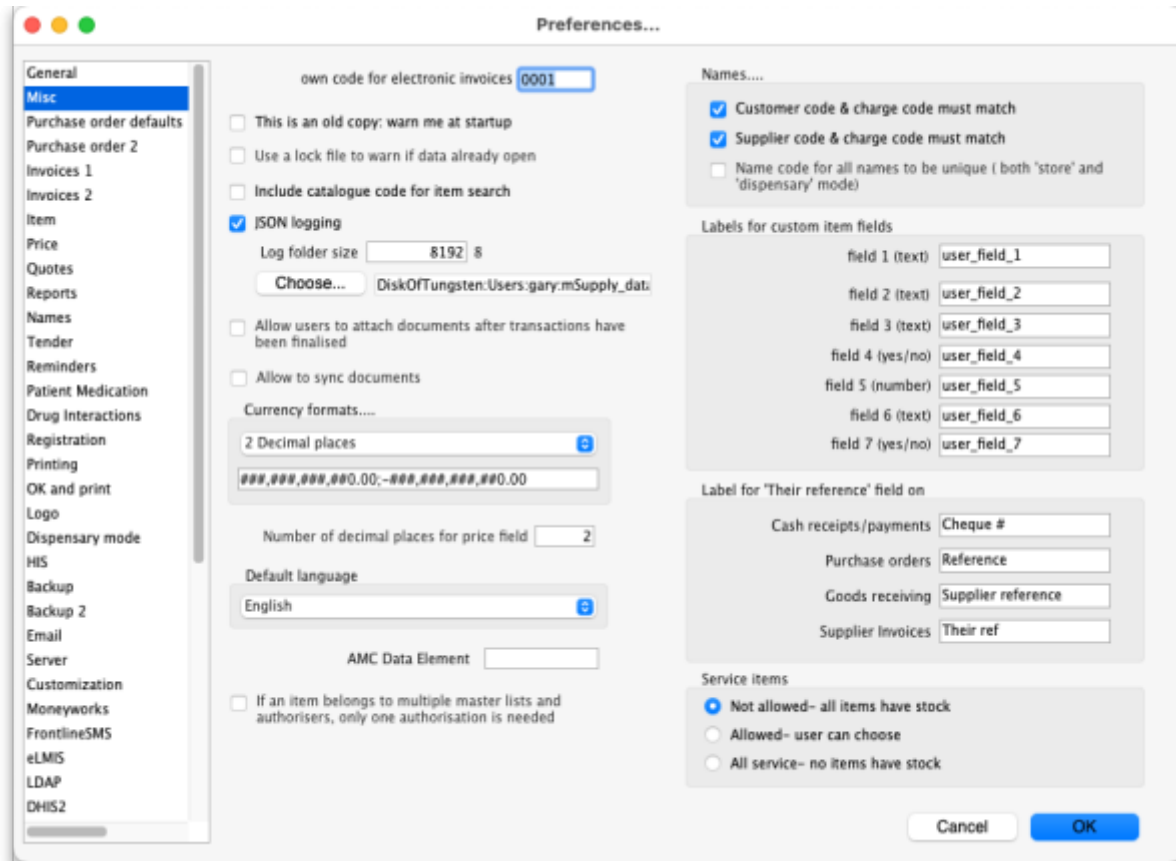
Preferences...

General
Misc
Purchase order defaults
Purchase order 2
Invoices 1
Invoices 2
Item
Price
Quotes
Reports
Names
Tender
Reminders
Patient Medication
Drug Interactions
Registration
Printing
OK and print
Logo
Dispensary mode
HIS
Backup
Backup 2
Email
Server
Customization
Moneyworks
FrontlineSMS
eLMIS
LDAP
DHIS2

own code for electronic invoices 0001

This is an old copy: warn me at startup

Use a lock file to warn if data already open

Include catalogue code for item search

JSON logging

Log folder size 8192 8

Choose... DiskOfTungsten:Users:gary:mSupply_data

Allow users to attach documents after transactions have been finalised

Allow to sync documents

Currency formats....

2 Decimal places

###,###,###,##0.00;-###,###,###,##0.00

Number of decimal places for price field 2

Default language

English

AMC Data Element

If an item belongs to multiple master lists and authorisers, only one authorisation is needed

Names....

Customer code & charge code must match

Supplier code & charge code must match

Name code for all names to be unique ( both 'store' and 'dispensary' mode)

Labels for custom item fields

| | |
|---|---|
| field 1 (text) | user_field_1 |
| field 2 (text) | user_field_2 |
| field 3 (text) | user_field_3 |
| field 4 (yes/no) | user_field_4 |
| field 5 (number) | user_field_5 |
| field 6 (text) | user_field_6 |
| field 7 (yes/no) | user_field_7 |

Label for "Their reference" field on

| | |
|---|---|
| Cash receipts/payments | Cheque # |
| Purchase orders | Reference |
| Goods receiving | Supplier reference |
| Supplier Invoices | Their ref |

Service items

Not allowed- all items have stock

Allowed- user can choose

All service- no items have stock

Cancel

OK